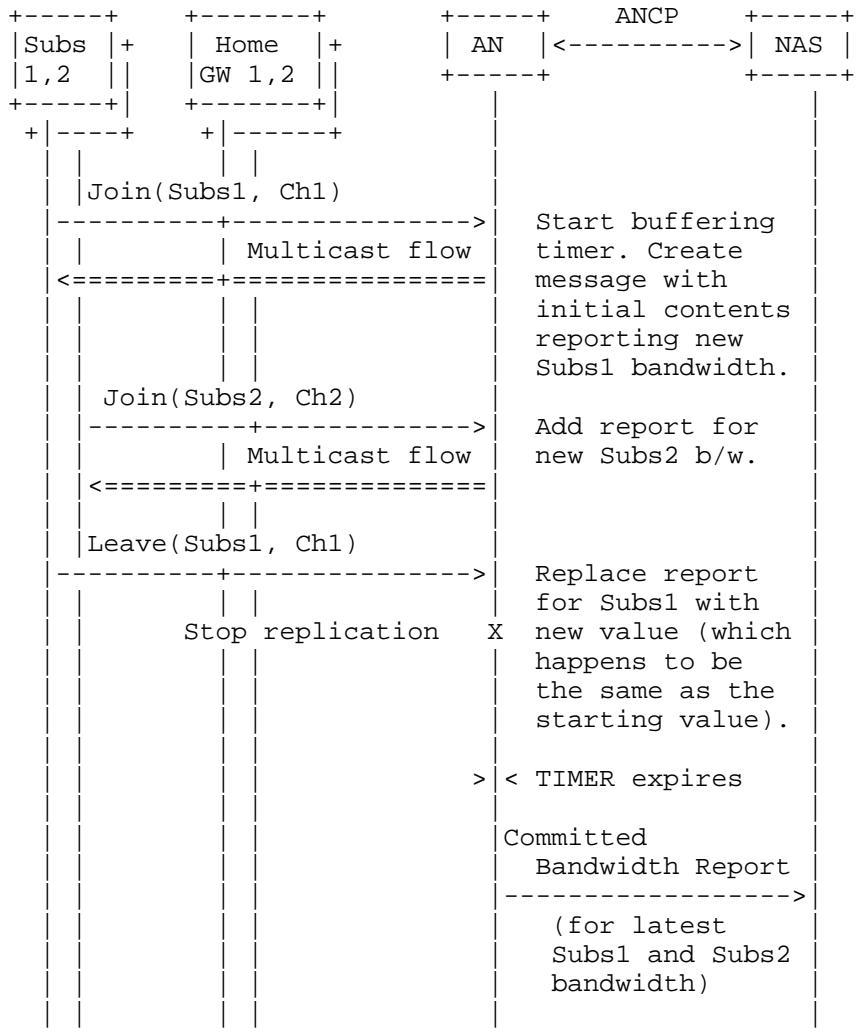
Subs 1,2

Home GW 1,2

AN

ANCP

NAS

Join(Subs1, Ch1)

Start buffering timer. Create message with initial contents reporting new Subs1 bandwidth.

Multicast flow

Join(Subs2, Ch2)

Add report for new Subs2 b/w.

Multicast flow

Leave(Subs1, Ch1)

Replace report for Subs1 with new value (which happens to be the same as the starting value).

Stop replication X

< TIMER expires

Committed Bandwidth Report

(for latest Subs1 and Subs2 bandwidth)